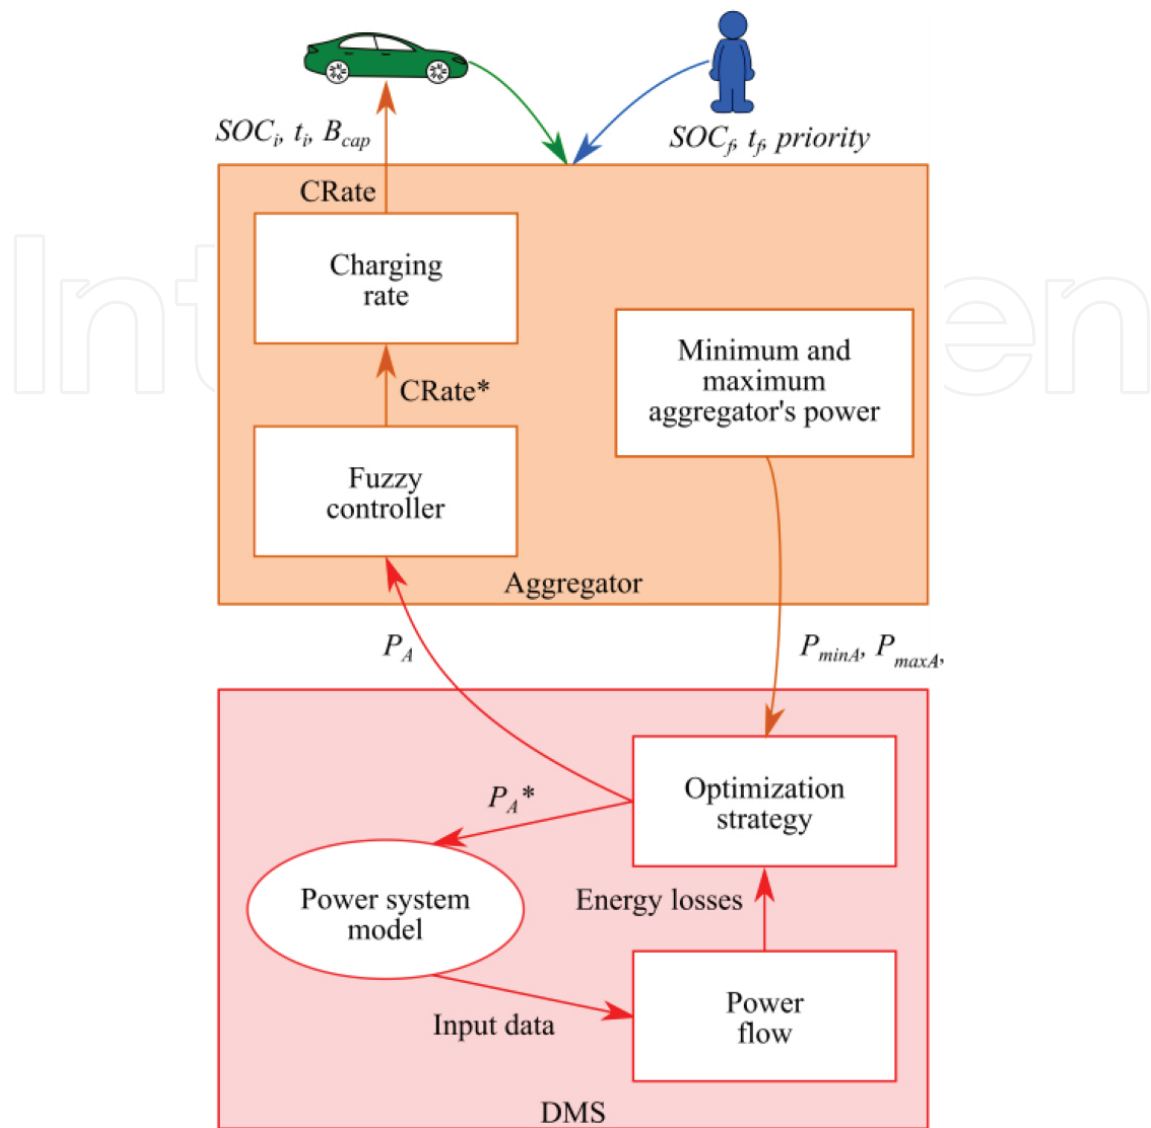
$SOC_i$, $t_i$, $B_{cap}$

$SOC_f$, $t_f$, priority

CRate

Charging rate

CRate*

Minimum and maximum aggregator's power

Fuzzy controller

Aggregator

$P_A$

$P_{minA}$, $P_{maxA}$,

Optimization strategy

$P_A$*

Power system model

Energy losses

Power flow

Input data

DMS